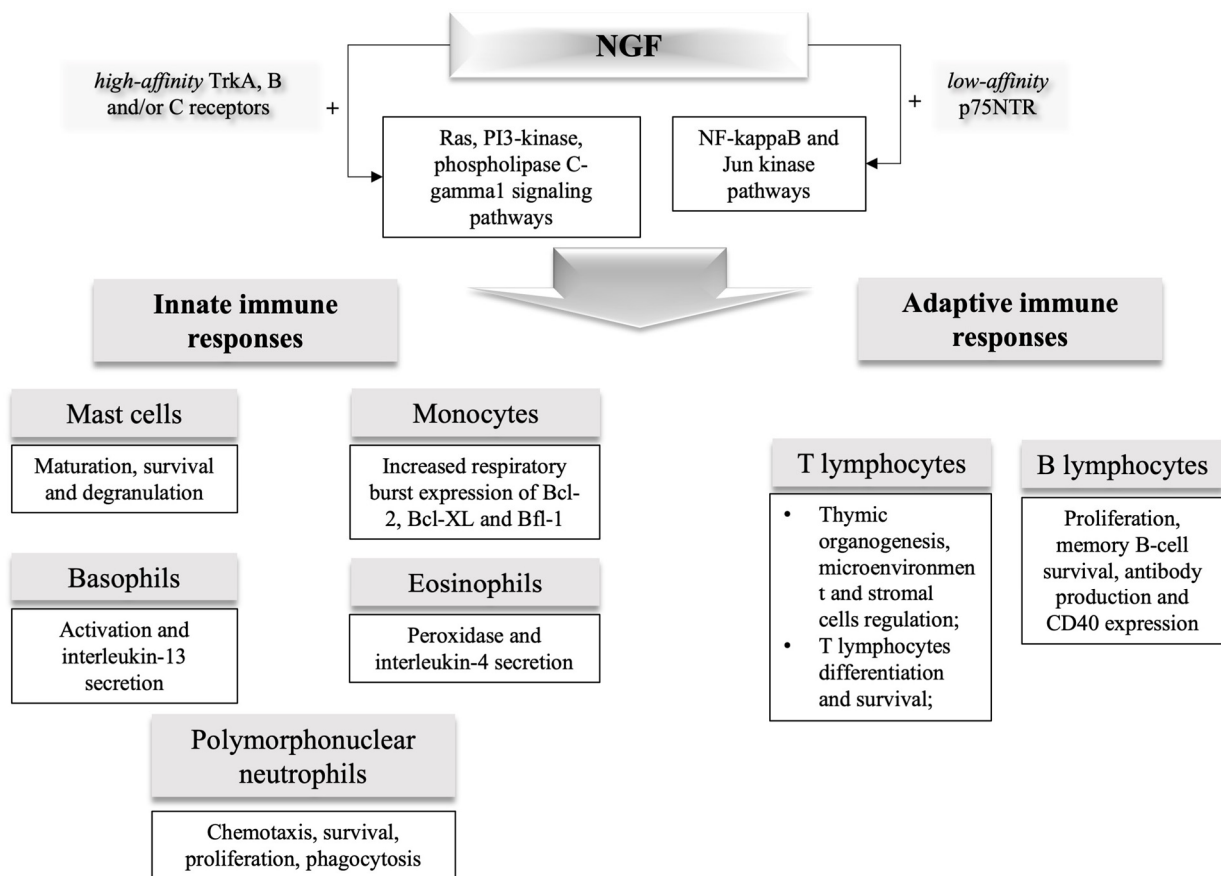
NGF

*high-affinity* TrkA, B and/or C receptors

+

Ras, PI3-kinase, phospholipase C-gamma1 signaling pathways

NF-kappaB and Jun kinase pathways

+

*low-affinity* p75NTR

Innate immune responses

Adaptive immune responses

Mast cells

Maturation, survival and degranulation

Monocytes

Increased respiratory burst expression of Bcl-2, Bcl-XL and Bfl-1

Basophils

Activation and interleukin-13 secretion

Eosinophils

Peroxidase and interleukin-4 secretion

Polymorphonuclear neutrophils

Chemotaxis, survival, proliferation, phagocytosis

T lymphocytes

• Thymic organogenesis, microenvironment and stromal cells regulation;
• T lymphocytes differentiation and survival;

B lymphocytes

Proliferation, memory B-cell survival, antibody production and CD40 expression